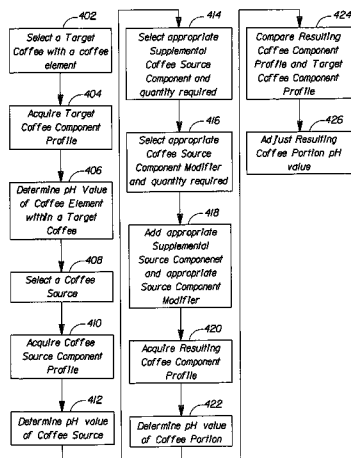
402
Select a Target Coffee with a coffee element

404
Acquire Target Coffee Component Profile

406
Determine pH Value of Coffee Element within a Target Coffee

408
Select a Coffee Source

410
Acquire Coffee Source Component Profile

412
Determine pH value of Coffee Source

414
Select appropriate Supplemental Coffee Source Component and quantity required

416
Select appropriate Coffee Source Component Modifier and quantity required

418
Add appropriate Supplemental Source Componenet and appropriate Source Component Modifier

420
Acquire Resulting Coffee Component Profile

422
Determine pH value of Coffee Portion

424
Compare Resulting Coffee Component Profile and Target Coffee Component Profile

426
Adjust Resulting Coffee Portion pH value